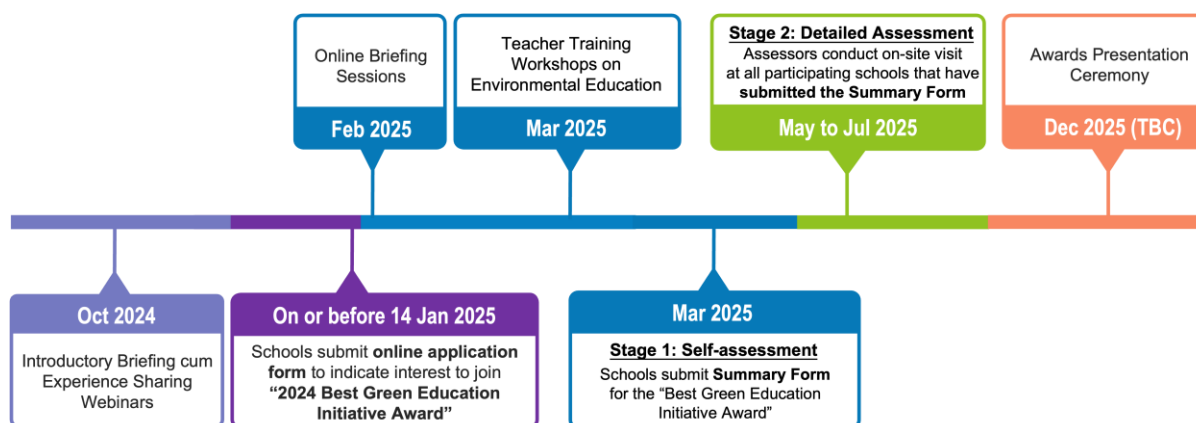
Online Briefing Sessions

Feb 2025

Teacher Training Workshops on Environmental Education

Mar 2025

Stage 2: Detailed Assessment
Assessors conduct on-site visit at all participating schools that have submitted the Summary Form

May to Jul 2025

Awards Presentation Ceremony

Dec 2025 (TBC)

Oct 2024

Introductory Briefing cum Experience Sharing Webinars

On or before 14 Jan 2025

Schools submit online application form to indicate interest to join "2024 Best Green Education Initiative Award"

Mar 2025

Stage 1: Self-assessment
Schools submit Summary Form for the "Best Green Education Initiative Award"